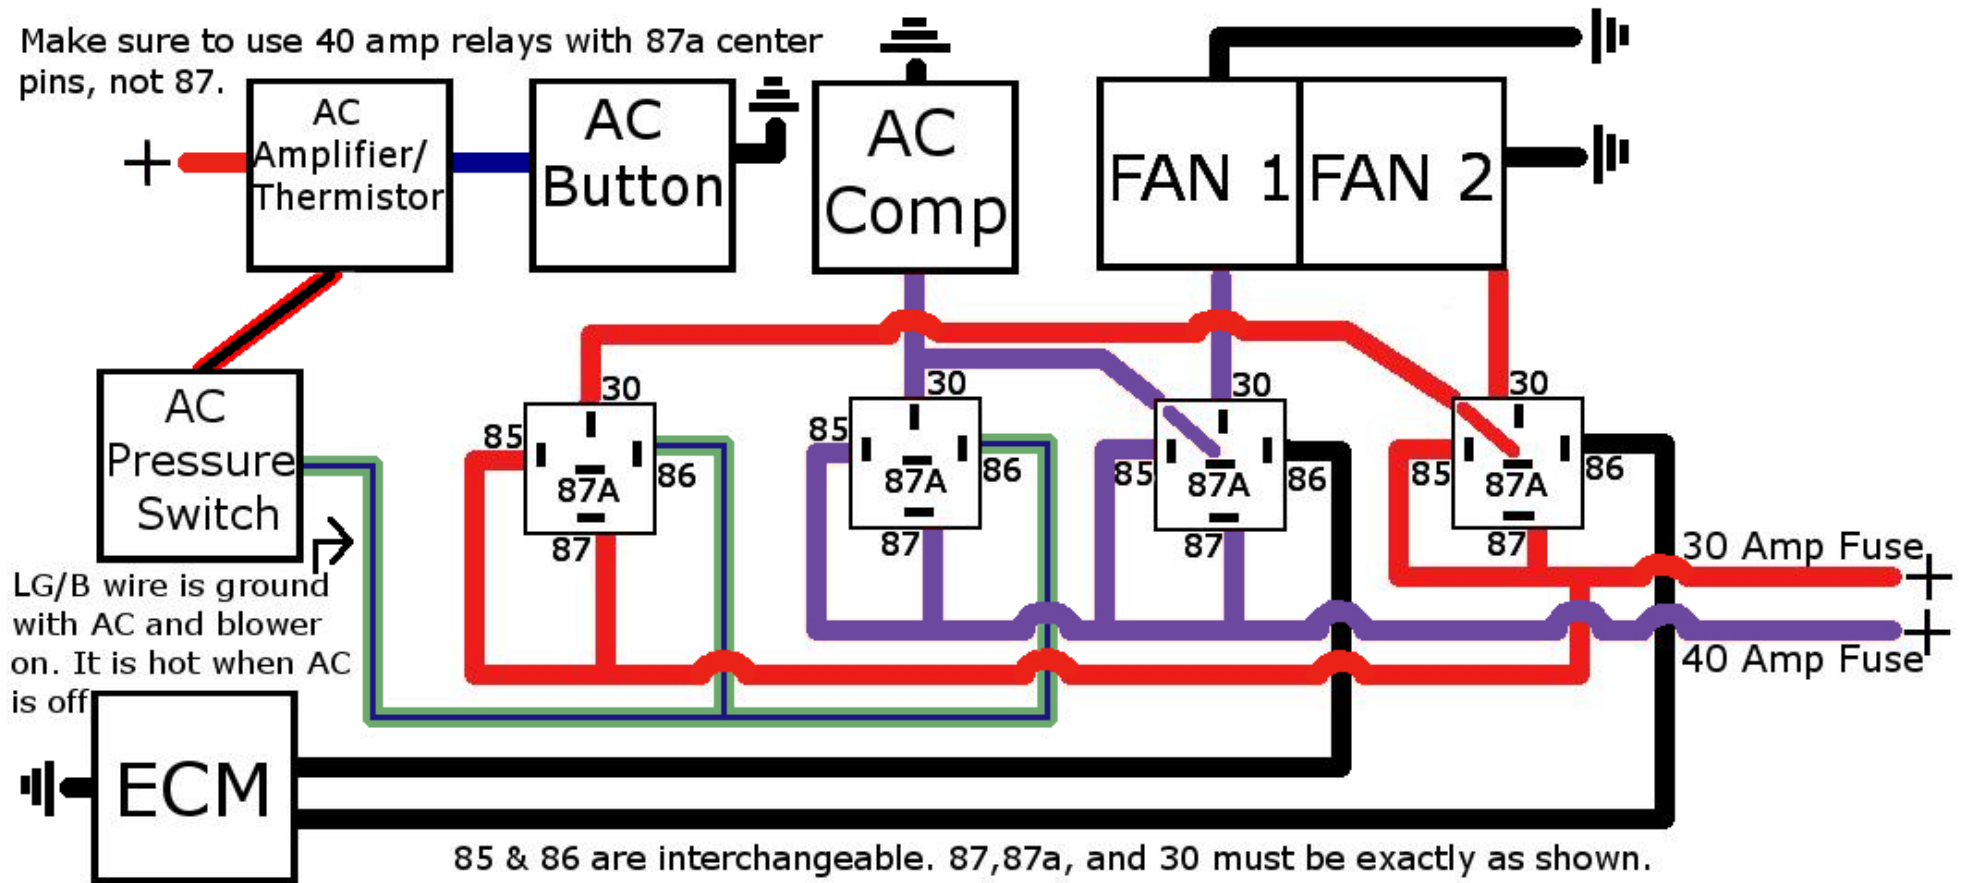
Make sure to use 40 amp relays with 87a center pins, not 87.

+

AC Amplifier/ Thermistor

AC Button

AC Comp

FAN 1

FAN 2

AC Pressure Switch

30
85
87A
86
87

30
85
87A
86
87

30
85
87A
86
87

30
85
87A
86
87

30 Amp Fuse
+
+
40 Amp Fuse

LG/B wire is ground with AC and blower on. It is hot when AC is off

ECM

85 & 86 are interchangeable. 87,87a, and 30 must be exactly as shown.